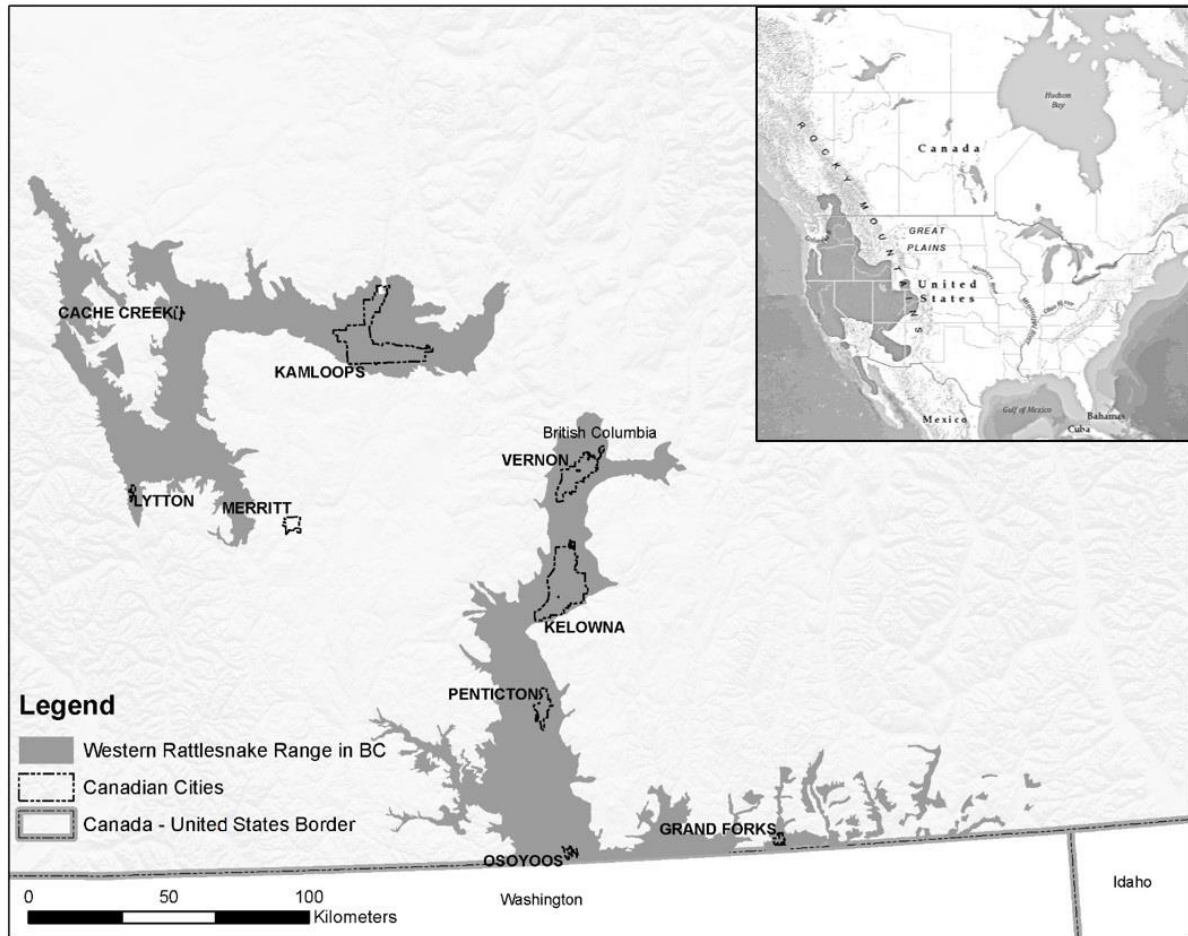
Hudson Bay

Canada

ROCKY MOUNTAINS

GREAT PLAINS

United States

Mexico

Gulf of Mexico

Bahamas

Cuba

CACHE CREEK

KAMLOOPS

British Columbia

VERNON

LYTTON

MERRITT

KELOWNA

PENTICTON

GRAND FORKS

OSOYOOS

Washington

Idaho

Legend

Western Rattlesnake Range in BC

Canadian Cities

Canada - United States Border

0 50 100 Kilometers